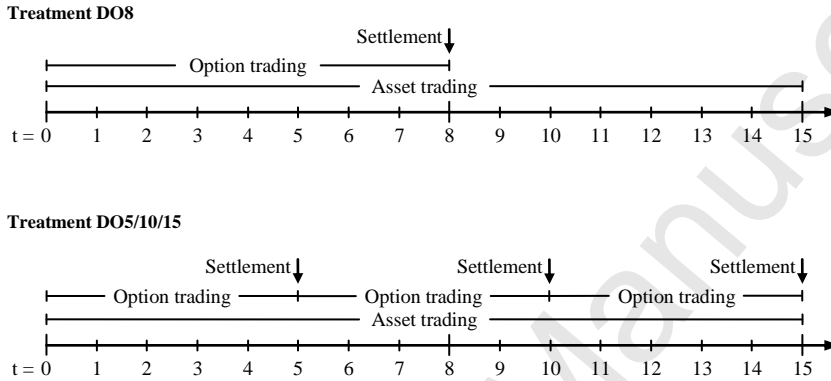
Treatment DO8

Settlement

Option trading

Asset trading

t = 0 1 2 3 4 5 6 7 8 9 10 11 12 13 14 15

Treatment DO5/10/15

Settlement Settlement Settlement

Option trading Option trading Option trading

Asset trading

t = 0 1 2 3 4 5 6 7 8 9 10 11 12 13 14 15

Manuscript